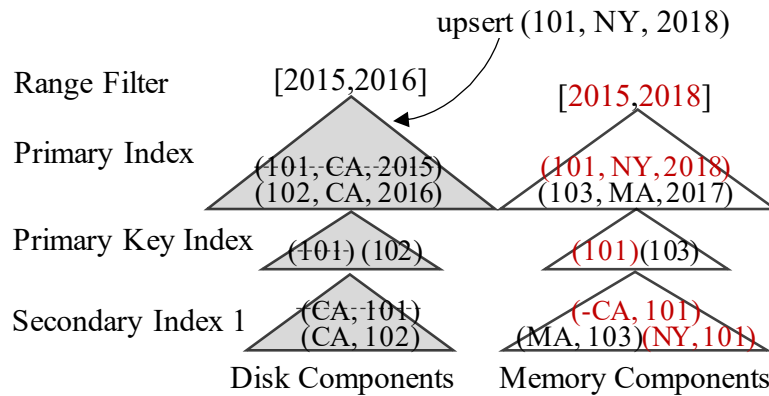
upsert (101, NY, 2018)

Range Filter

[2015,2016]

[2015,2018]

Primary Index

(101, CA, 2015)
(102, CA, 2016)

(101, NY, 2018)
(103, MA, 2017)

Primary Key Index

(101) (102)

(101)(103)

Secondary Index 1

(CA, 101)
(CA, 102)

(-CA, 101)
(MA, 103)(NY, 101)

Disk Components

Memory Components